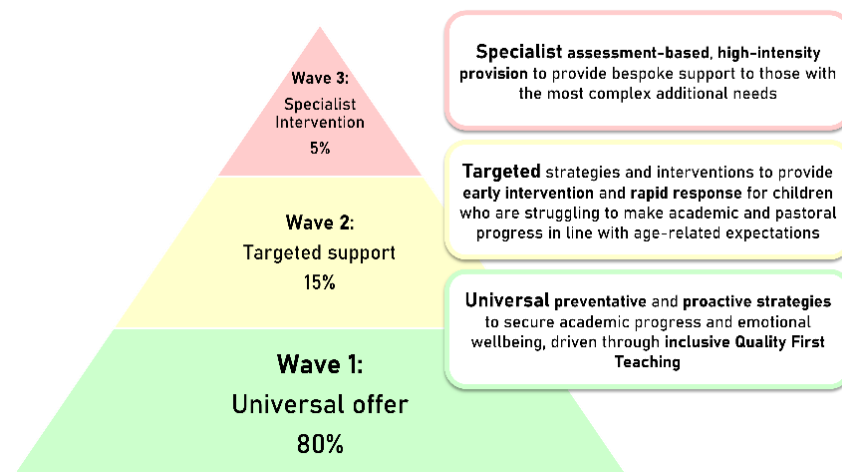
Wave 3:
Specialist Intervention
5%

Wave 2:
Targeted support
15%

Wave 1:
Universal offer
80%

Specialist assessment-based, high-intensity provision to provide bespoke support to those with the most complex additional needs

Targeted strategies and interventions to provide early intervention and rapid response for children who are struggling to make academic and pastoral progress in line with age-related expectations

Universal preventative and proactive strategies to secure academic progress and emotional wellbeing, driven through inclusive Quality First Teaching